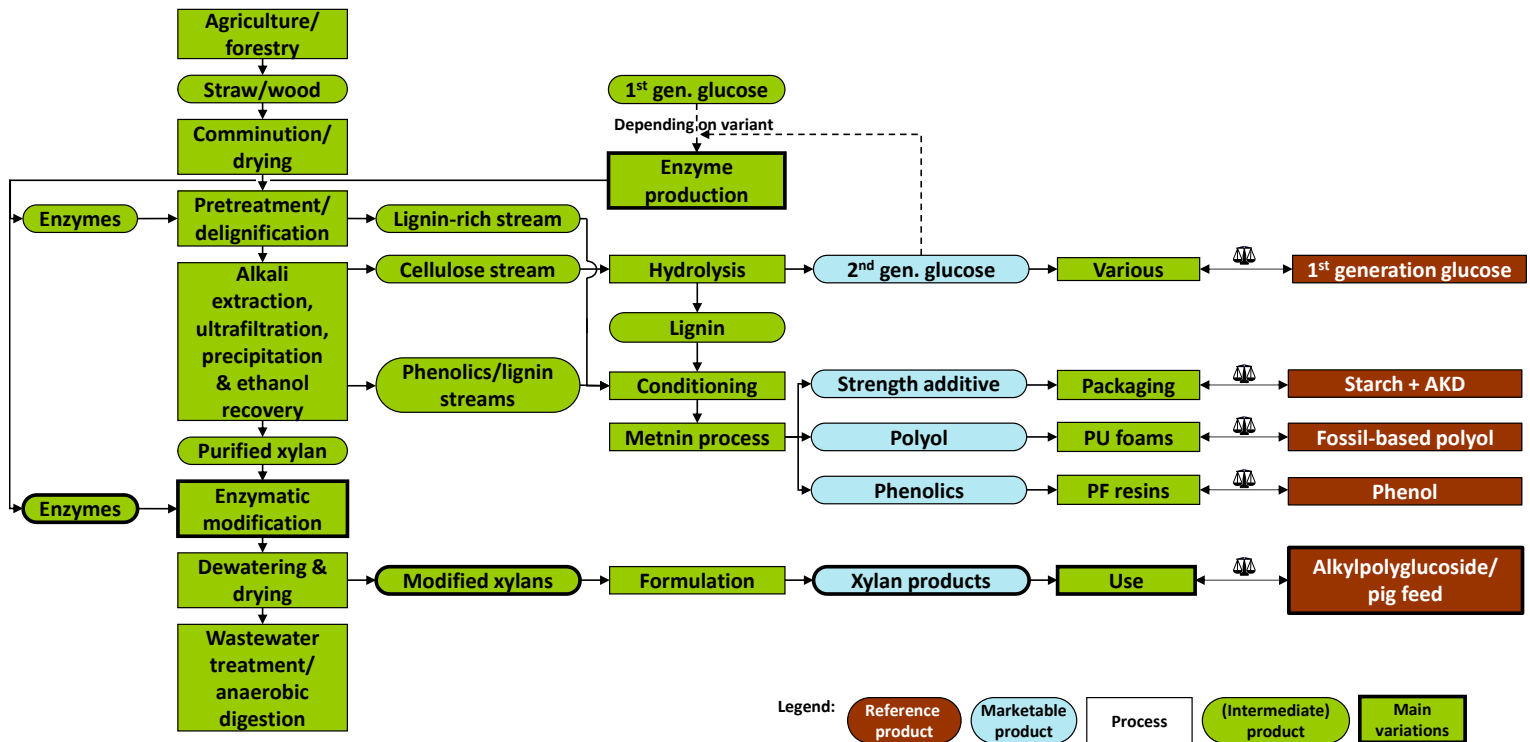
Agriculture/ forestry

Straw/wood

Comminution/ drying

1st gen. glucose

Depending on variant

Enzyme production

Enzymes

Pretreatment/ delignification

Lignin-rich stream

Alkali extraction, ultrafiltration, precipitation & ethanol recovery

Cellulose stream

Hydrolysis

2nd gen. glucose

Various

1st generation glucose

Lignin

Phenolics/lignin streams

Conditioning

Strength additive

Packaging

Starch + AKD

Metnin process

Polyol

PU foams

Fossil-based polyol

Purified xylan

Phenolics

PF resins

Phenol

Enzymes

Enzymatic modification

Dewatering & drying

Modified xylans

Formulation

Xylan products

Use

Alkylpolyglucoside/ pig feed

Wastewater treatment/ anaerobic digestion

Legend:

Reference product

Marketable product

Process

(Intermediate) product

Main variations